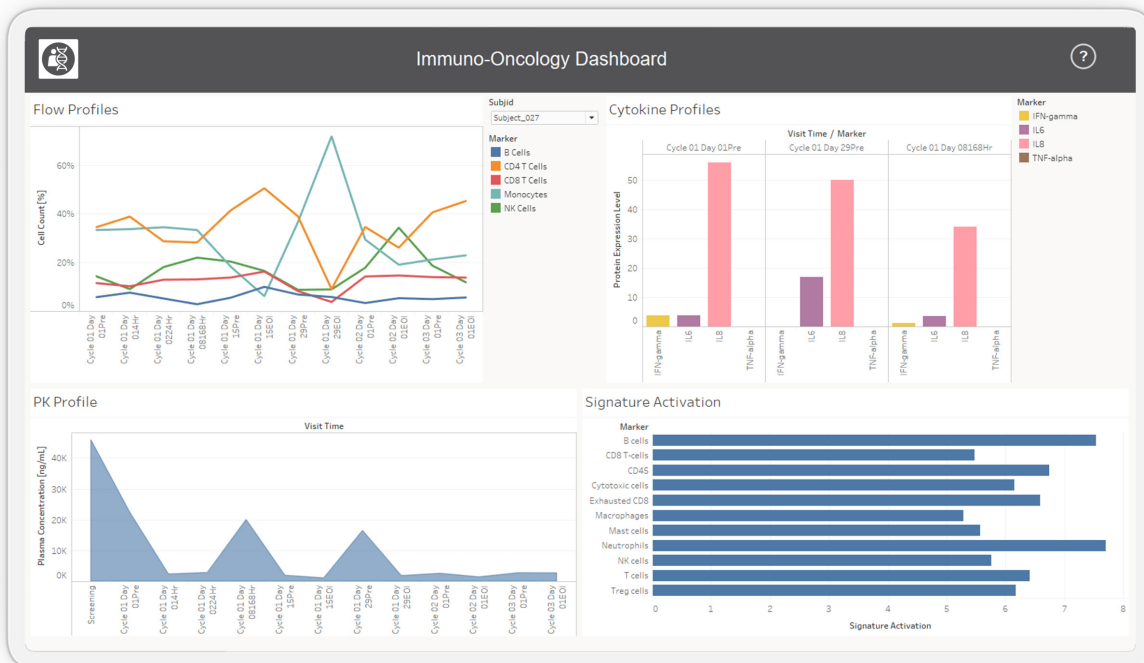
Immuno-Oncology Dashboard

?

Flow Profiles

Subjid
Subject_027

Marker
B Cells
CD4 T Cells
CD8 T Cells
Monocytes
NK Cells

Cell Count [%]
60%
40%
20%
0%

Cycle 01 Day 01Pre
Cycle 01 Day 014Hr
Cycle 01 Day 0224Hr
Cycle 01 Day 08168Hr
Cycle 01 Day 15Pre
Cycle 01 Day 15EOI
Cycle 01 Day 29Pre
Cycle 01 Day 29EOI
Cycle 02 Day 01Pre
Cycle 02 Day 01EOI
Cycle 03 Day 01Pre
Cycle 03 Day 01EOI

Cytokine Profiles

Marker
IFN-gamma
IL6
IL8
TNF-alpha

Visit Time / Marker
Cycle 01 Day 01Pre
Cycle 01 Day 29Pre
Cycle 01 Day 08168Hr

Protein Expression Level
50
40
30
20
10
0

IFN-gamma
IL6
IL8
TNF-alpha
IFN-gamma
IL6
IL8
TNF-alpha
IFN-gamma
IL6
IL8
TNF-alpha

PK Profile

Visit Time

Plasma Concentration [ng/mL]
40K
30K
20K
10K
0K

Screening
Cycle 01 Day 01Pre
Cycle 01 Day 014Hr
Cycle 01 Day 0224Hr
Cycle 01 Day 08168Hr
Cycle 01 Day 15Pre
Cycle 01 Day 15EOI
Cycle 01 Day 29Pre
Cycle 01 Day 29EOI
Cycle 02 Day 01Pre
Cycle 02 Day 01EOI
Cycle 03 Day 01Pre
Cycle 03 Day 01EOI

Signature Activation

Marker
B cells
CD8 T-cells
CD45
Cytotoxic cells
Exhausted CD8
Macrophages
Mast cells
Neutrophils
NK cells
T cells
Treg cells

0
1
2
3
4
5
6
7
8
Signature Activation